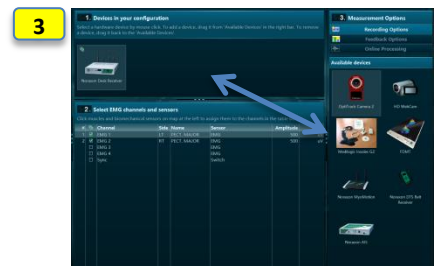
3

1. Devices in your configuration

Select a hardware device by mouse click. To add a device, drag it from 'Available Devices' to the right bar. To remove a device, drag it back to the 'Available Devices'.

Noraxon Desk Receiver

2. Select EMG channels and sensors

Click muscles and biomechanical sensors on the left to assign them to the channels to the right.

| # | Channel | Side | Name | Sensor | Amplitude |
|---|---|---|---|---|---|
| 1 | EMG 1 | LT | PECT. MAJOR | EMG | 500 |
| 2 | EMG 2 | RT | PECT. MAJOR | EMG | 500 |
| 3 | EMG 3 | | | EMG | |
| 4 | EMG 4 | | | EMG | |
| | Sync | | | Switch | |

3. Measurement Options

Recording Options

Feedback Options

Online Processing

Available devices

DaVCam Camera 2

HD WebCam

Windingo Insole U2

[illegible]

Noraxon MyoMotion

Noraxon DTS Belt Receiver

Noraxon IAS